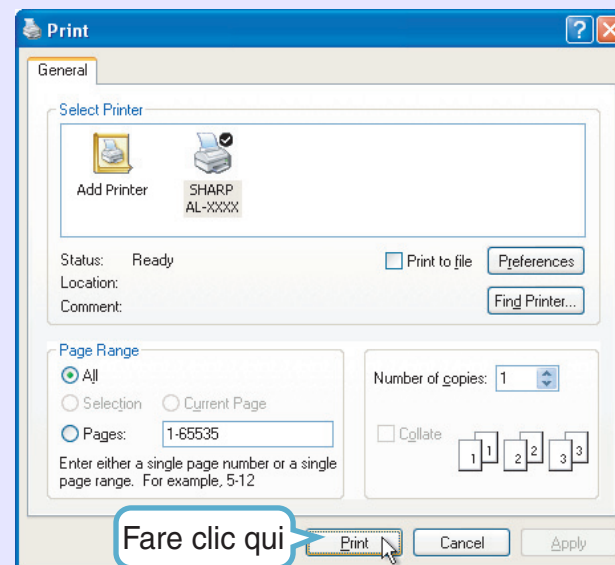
Print

General

Select Printer

Add Printer

SHARP AL-XXXX

Status: Ready

Location:

Comment:

Print to file

Preferences

Find Printer...

Page Range

All

Selection

Current Page

Pages: 1-65535

Enter either a single page number or a single page range. For example, 5-12

Number of copies: 1

Collate

1 1 2 2 3 3

Fare clic qui

Print

Cancel

Apply